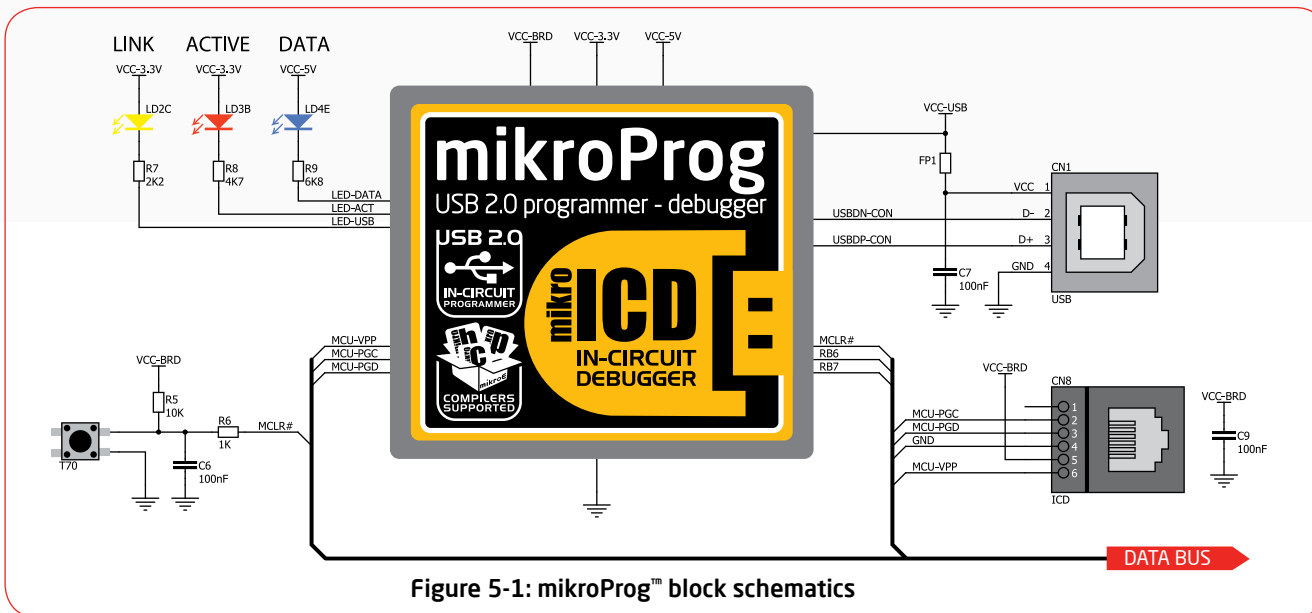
LINK ACTIVE DATA

VCC-3.3V VCC-3.3V VCC-5V

LD2C LD3B LD4E

R7 2K2 R8 4K7 R9 6K8

LED-DATA
LED-ACT
LED-USB

VCC-BRD VCC-3.3V VCC-5V

mikroProg
USB 2.0 programmer - debugger
USB 2.0
IN-CIRCUIT PROGRAMMER
COMPILERS SUPPORTED
mikro ICD
IN-CIRCUIT DEBUGGER

VCC-USB
FP1
CN1
VCC 1
USBDN-CON D- 2
USBDP-CON D+ 3
GND 4
C7 100nF
USB

MCU-VPP
MCU-PGC
MCU-PGD

VCC-BRD
R5 10K
R6 1K
MCLR#
T70
C6 100nF

MCLR#
RB6
RB7

VCC-BRD
CN8
MCU-PGC
MCU-PGD
GND
MCU-VPP
1 2 3 4 5 6
ICD

VCC-BRD
C9 100nF

DATA BUS

Figure 5-1: mikroProg™ block schematics